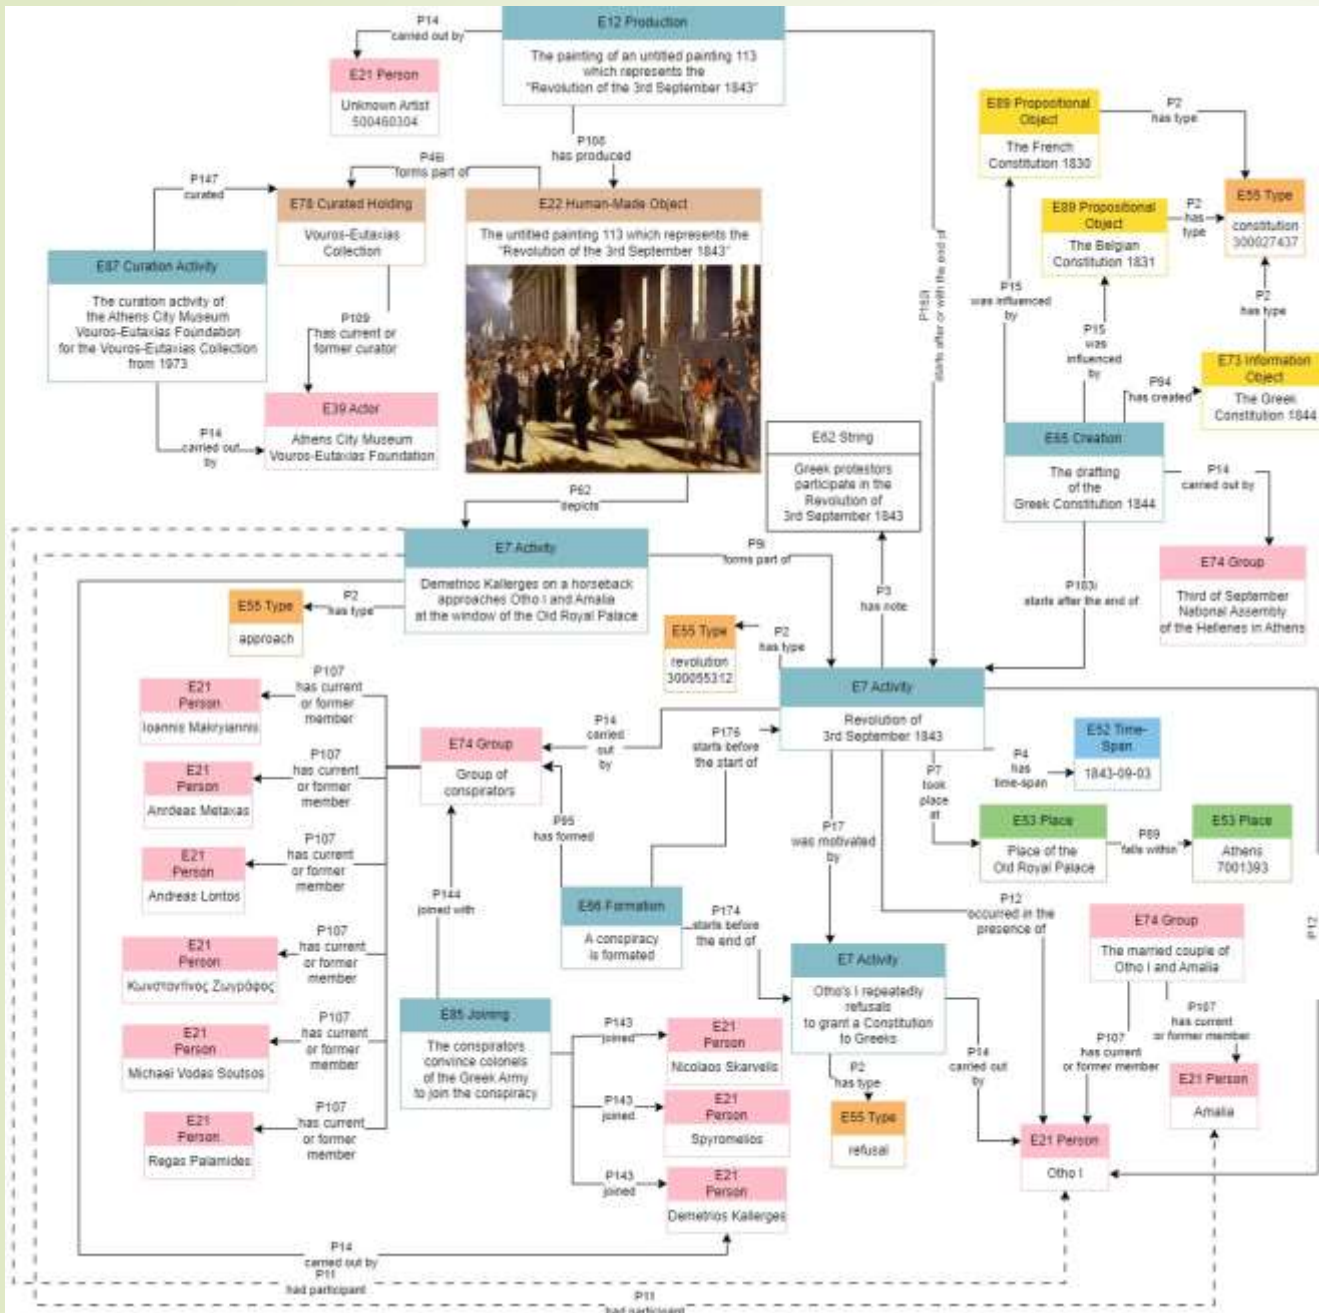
E12 Production

The painting of an untitled painting 113 which represents the "Revolution of the 3rd September 1843"

P14 carried out by

E21 Person

Unknown Artist 500460304

P108 has produced

P46 forms part of

P147 curated

E78 Curated Holding

Vouros-Eutaxias Collection

E22 Human-Made Object

The untitled painting 113 which represents the "Revolution of the 3rd September 1843"

E87 Curation Activity

The curation activity of the Athens City Museum Vouros-Eutaxias Foundation for the Vouros-Eutaxias Collection from 1973

P109 has current or former curator

E39 Actor

Athens City Museum Vouros-Eutaxias Foundation

P14 carried out by

P62 depicts

P183 starts after or with the end of

E62 String

Greek protestors participate in the Revolution of 3rd September 1843

E89 Propositional Object

The French Constitution 1830

P2 has type

E55 Type

constitution 300027437

E89 Propositional Object

The Belgian Constitution 1831

P2 has type

P15 was influenced by

P15 was influenced by

P2 has type

E73 Information Object

The Greek Constitution 1844

P94 has created

E65 Creation

The drafting of the Greek Constitution 1844

P14 carried out by

E74 Group

Third of September National Assembly of the Hellenes in Athens

P183 starts after the end of

E7 Activity

Demetrios Kallerges on a horseback approaches Otho I and Amalia at the window of the Old Royal Palace

P9 forms part of

E55 Type

approach

P2 has type

E55 Type

revolution 300055312

P2 has type

P3 has note

E7 Activity

Revolution of 3rd September 1843

E21 Person

Ioannis Makryiannis

P107 has current or former member

E21 Person

Andreas Metaxas

P107 has current or former member

E21 Person

Andreas Londos

P107 has current or former member

E21 Person

Κωνσταντίνος Ζωγράφος

P107 has current or former member

E21 Person

Michael Vodas Soutsos

P107 has current or former member

E21 Person

Regas Palamides

P107 has current or former member

E74 Group

Group of conspirators

P14 carried out by

P176 starts before the start of

P95 has formed

E66 Formation

A conspiracy is formed

P144 joined with

E85 Joining

The conspirators convince colonels of the Greek Army to join the conspiracy

P143 joined

E21 Person

Nicolaos Skarvelis

P143 joined

E21 Person

Spyromelios

P143 joined

E21 Person

Demetrios Kallerges

P4 has time-span

E52 Time-Span

1843-09-03

P7 took place at

E53 Place

Place of the Old Royal Palace

P89 falls within

E53 Place

Athens 7001393

P17 was motivated by

P12 occurred in the presence of

P174 starts before the end of

E7 Activity

Otho's I repeatedly refusals to grant a Constitution to Greeks

P2 has type

E55 Type

refusal

P14 carried out by

E74 Group

The married couple of Otho I and Amalia

P107 has current or former member

P107 has current or former member

E21 Person

Amalia

E21 Person

Otho I

P12

P14 carried out by

P11 had participant

P11 had participant